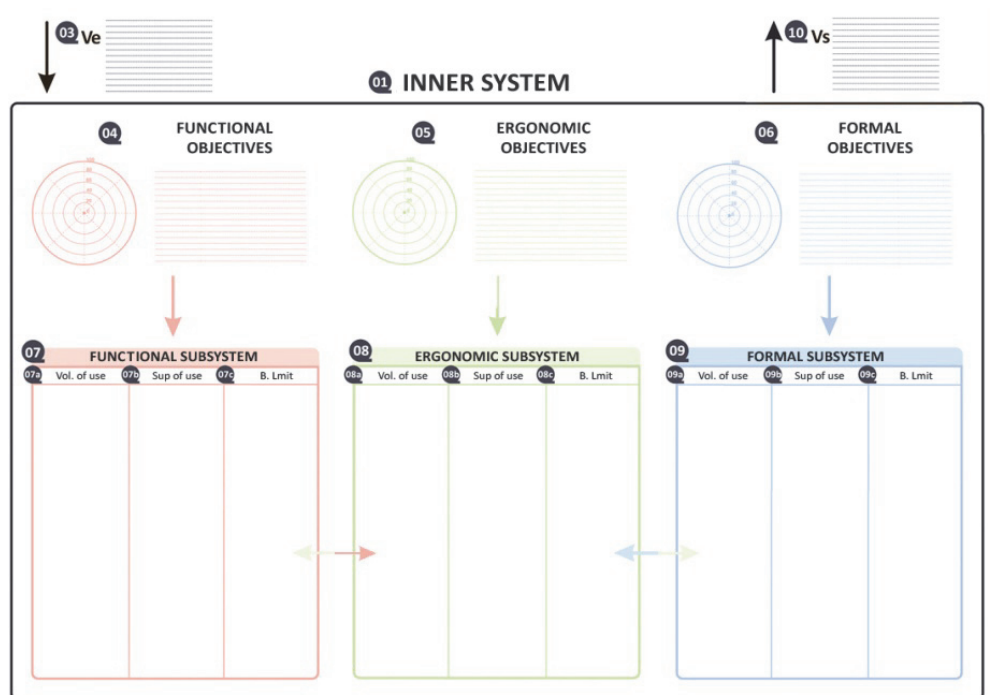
03 Ve

10 Vs

01 INNER SYSTEM

04 FUNCTIONAL OBJECTIVES

05 ERGONOMIC OBJECTIVES

06 FORMAL OBJECTIVES

07 FUNCTIONAL SUBSYSTEM

| 07a Vol. of use | 07b Sup of use | 07c B. Lmit |
|---|---|---|

08 ERGONOMIC SUBSYSTEM

| 08a Vol. of use | 08b Sup of use | 08c B. Lmit |
|---|---|---|

09 FORMAL SUBSYSTEM

| 09a Vol. of use | 09b Sup of use | 09c B. Lmit |
|---|---|---|